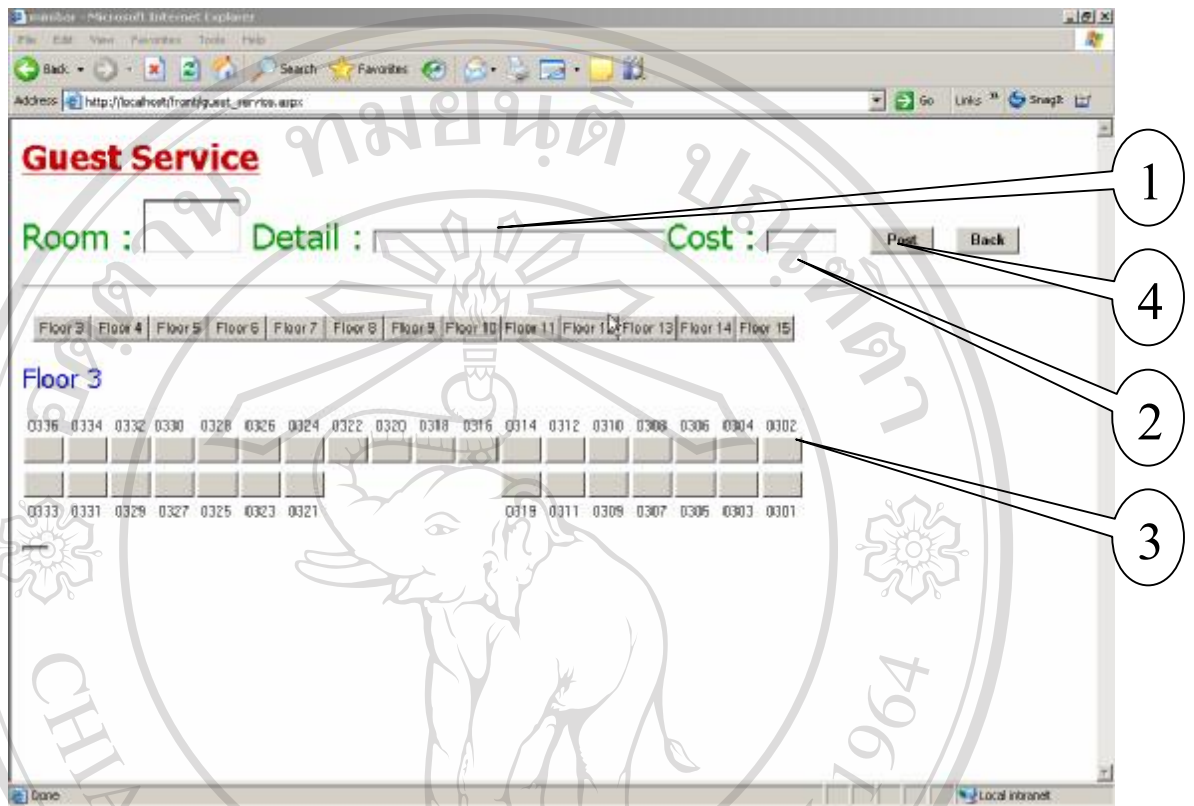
member - Microsoft Internet Explorer
File Edit View Favorites Tools Help
Back · Search Favorites
Address http://localhost/front/guest_service.aspx
Go Links Snagit

Guest Service

Room : Detail : Cost : Post Back

1
4
2
3

| Floor 3 | Floor 4 | Floor 5 | Floor 6 | Floor 7 | Floor 8 | Floor 9 | Floor 10 | Floor 11 | Floor 12 | Floor 13 | Floor 14 | Floor 15 |
|---|---|---|---|---|---|---|---|---|---|---|---|---|

Floor 3

0336 0334 0332 0330 0328 0326 0324 0322 0320 0318 0316 0314 0312 0310 0308 0306 0304 0302

0333 0331 0329 0327 0325 0323 0321 0319 0311 0309 0307 0305 0303 0301

ทมยนต
CHI
1964

Done
Local intranet